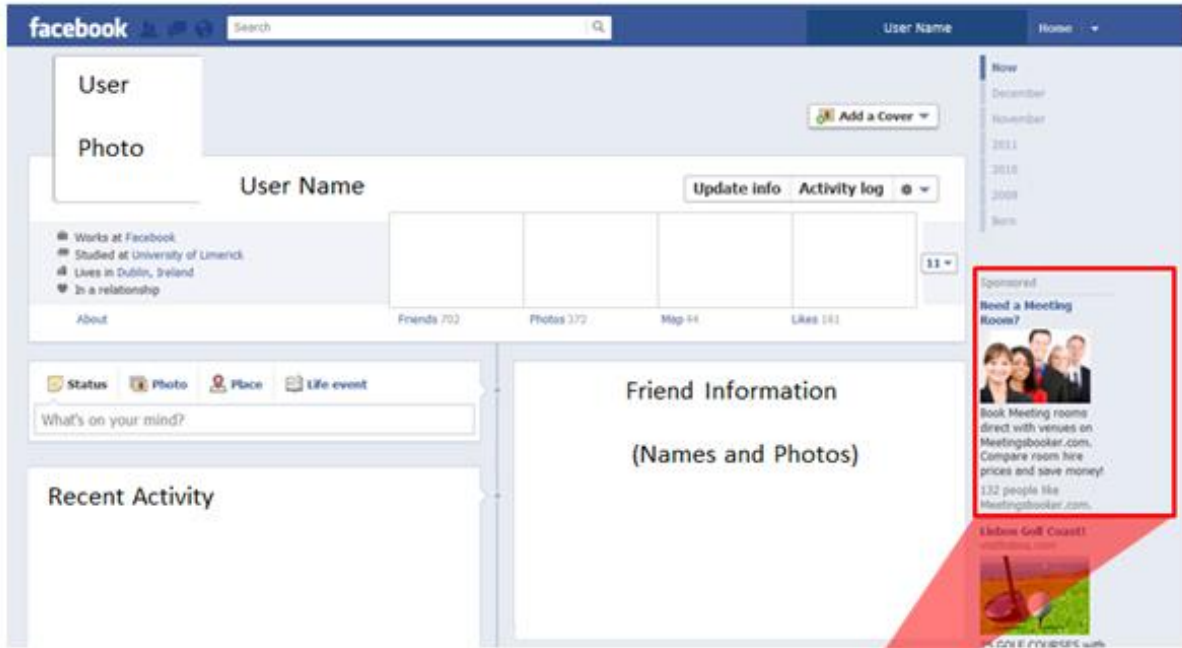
facebook Search User Name Home

User

Photo

Add a Cover

User Name

Update info Activity log

Now
December
November
2011
2010
2009
Born

Works at Facebook
Studied at University of Limerick
Lives in Dublin, Ireland
In a relationship

11

About Friends 702 Photos 372 Map 44 Likes 161

Status Photo Place Life event

What's on your mind?

Friend Information

(Names and Photos)

Recent Activity

Sponsored

Need a Meeting Room?

Book Meeting rooms direct with venues on Meetingsbooker.com. Compare room hire prices and save money!

132 people like Meetingsbooker.com.

Lisbon Golf Coast!
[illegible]

15 GOLF COURSES with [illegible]